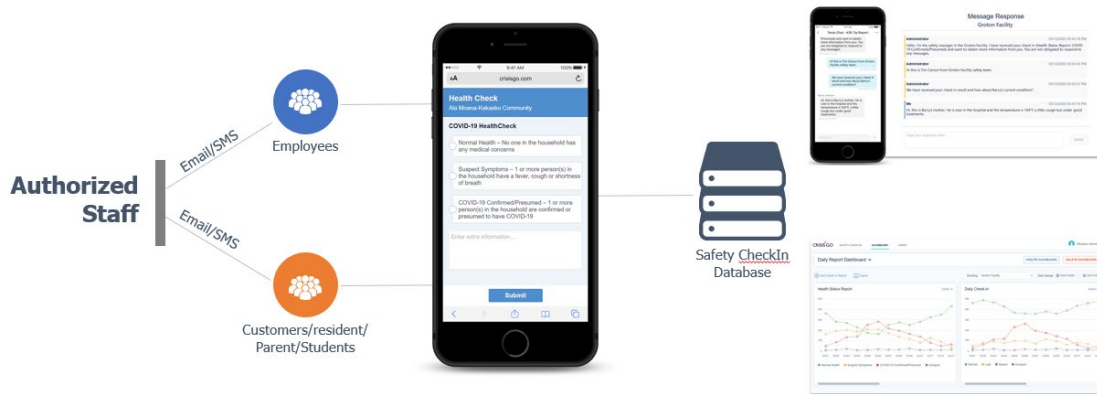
Authorized Staff

Email/SMS

Email/SMS

Employees

Customers/resident/ Parent/Students

9:41 AM

100%

AA

crisisgo.com

Health Check

Ala Moana-Kakaako Community

COVID-19 HealthCheck

Normal Health – No one in the household has any medical concerns

Suspect Symptoms – 1 or more person(s) in the household have a fever, cough or shortness of breath

COVID-19 Confirmed/Presumed – 1 or more person(s) in the household are confirmed or presumed to have COVID-19

Enter extra information...

Submit

Safety CheckIn Database

Message Response

Groton Facility

Daily Report Dashboard

Health Status Report

Daily Check-In